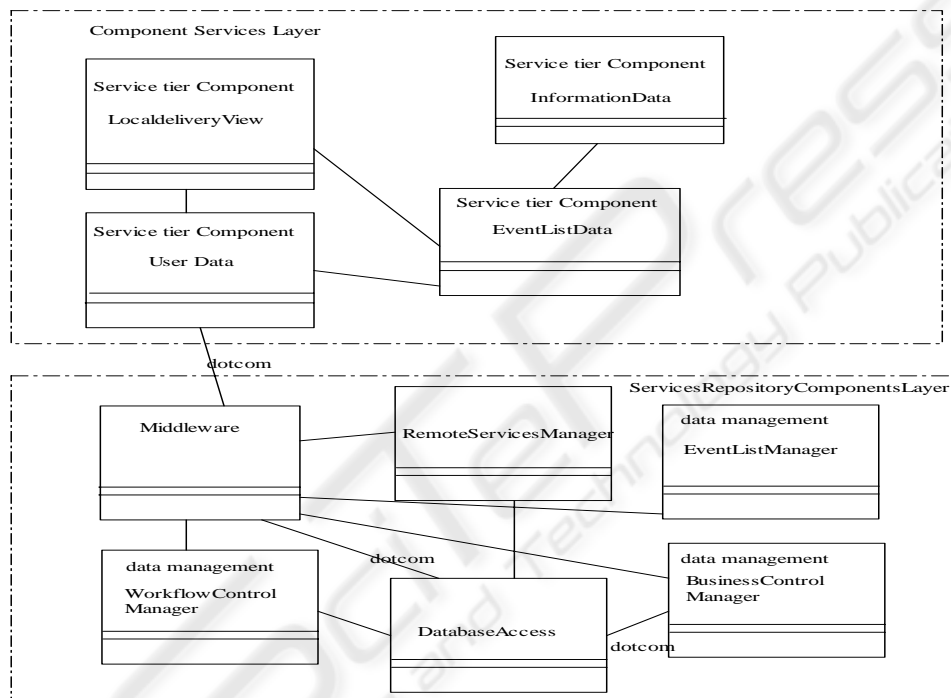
Component Services Layer

Service tier Component

LocaldeliveryView

Service tier Component

InformationData

Service tier Component

EventListData

Service tier Component

User Data

dotcom

ServicesRepositoryComponentsLayer

Middleware

RemoteServicesManager

data management

EventListManager

data management

WorkflowControl Manager

dotcom

DatabaseAccess

data management

BusinessControl Manager

dotcom